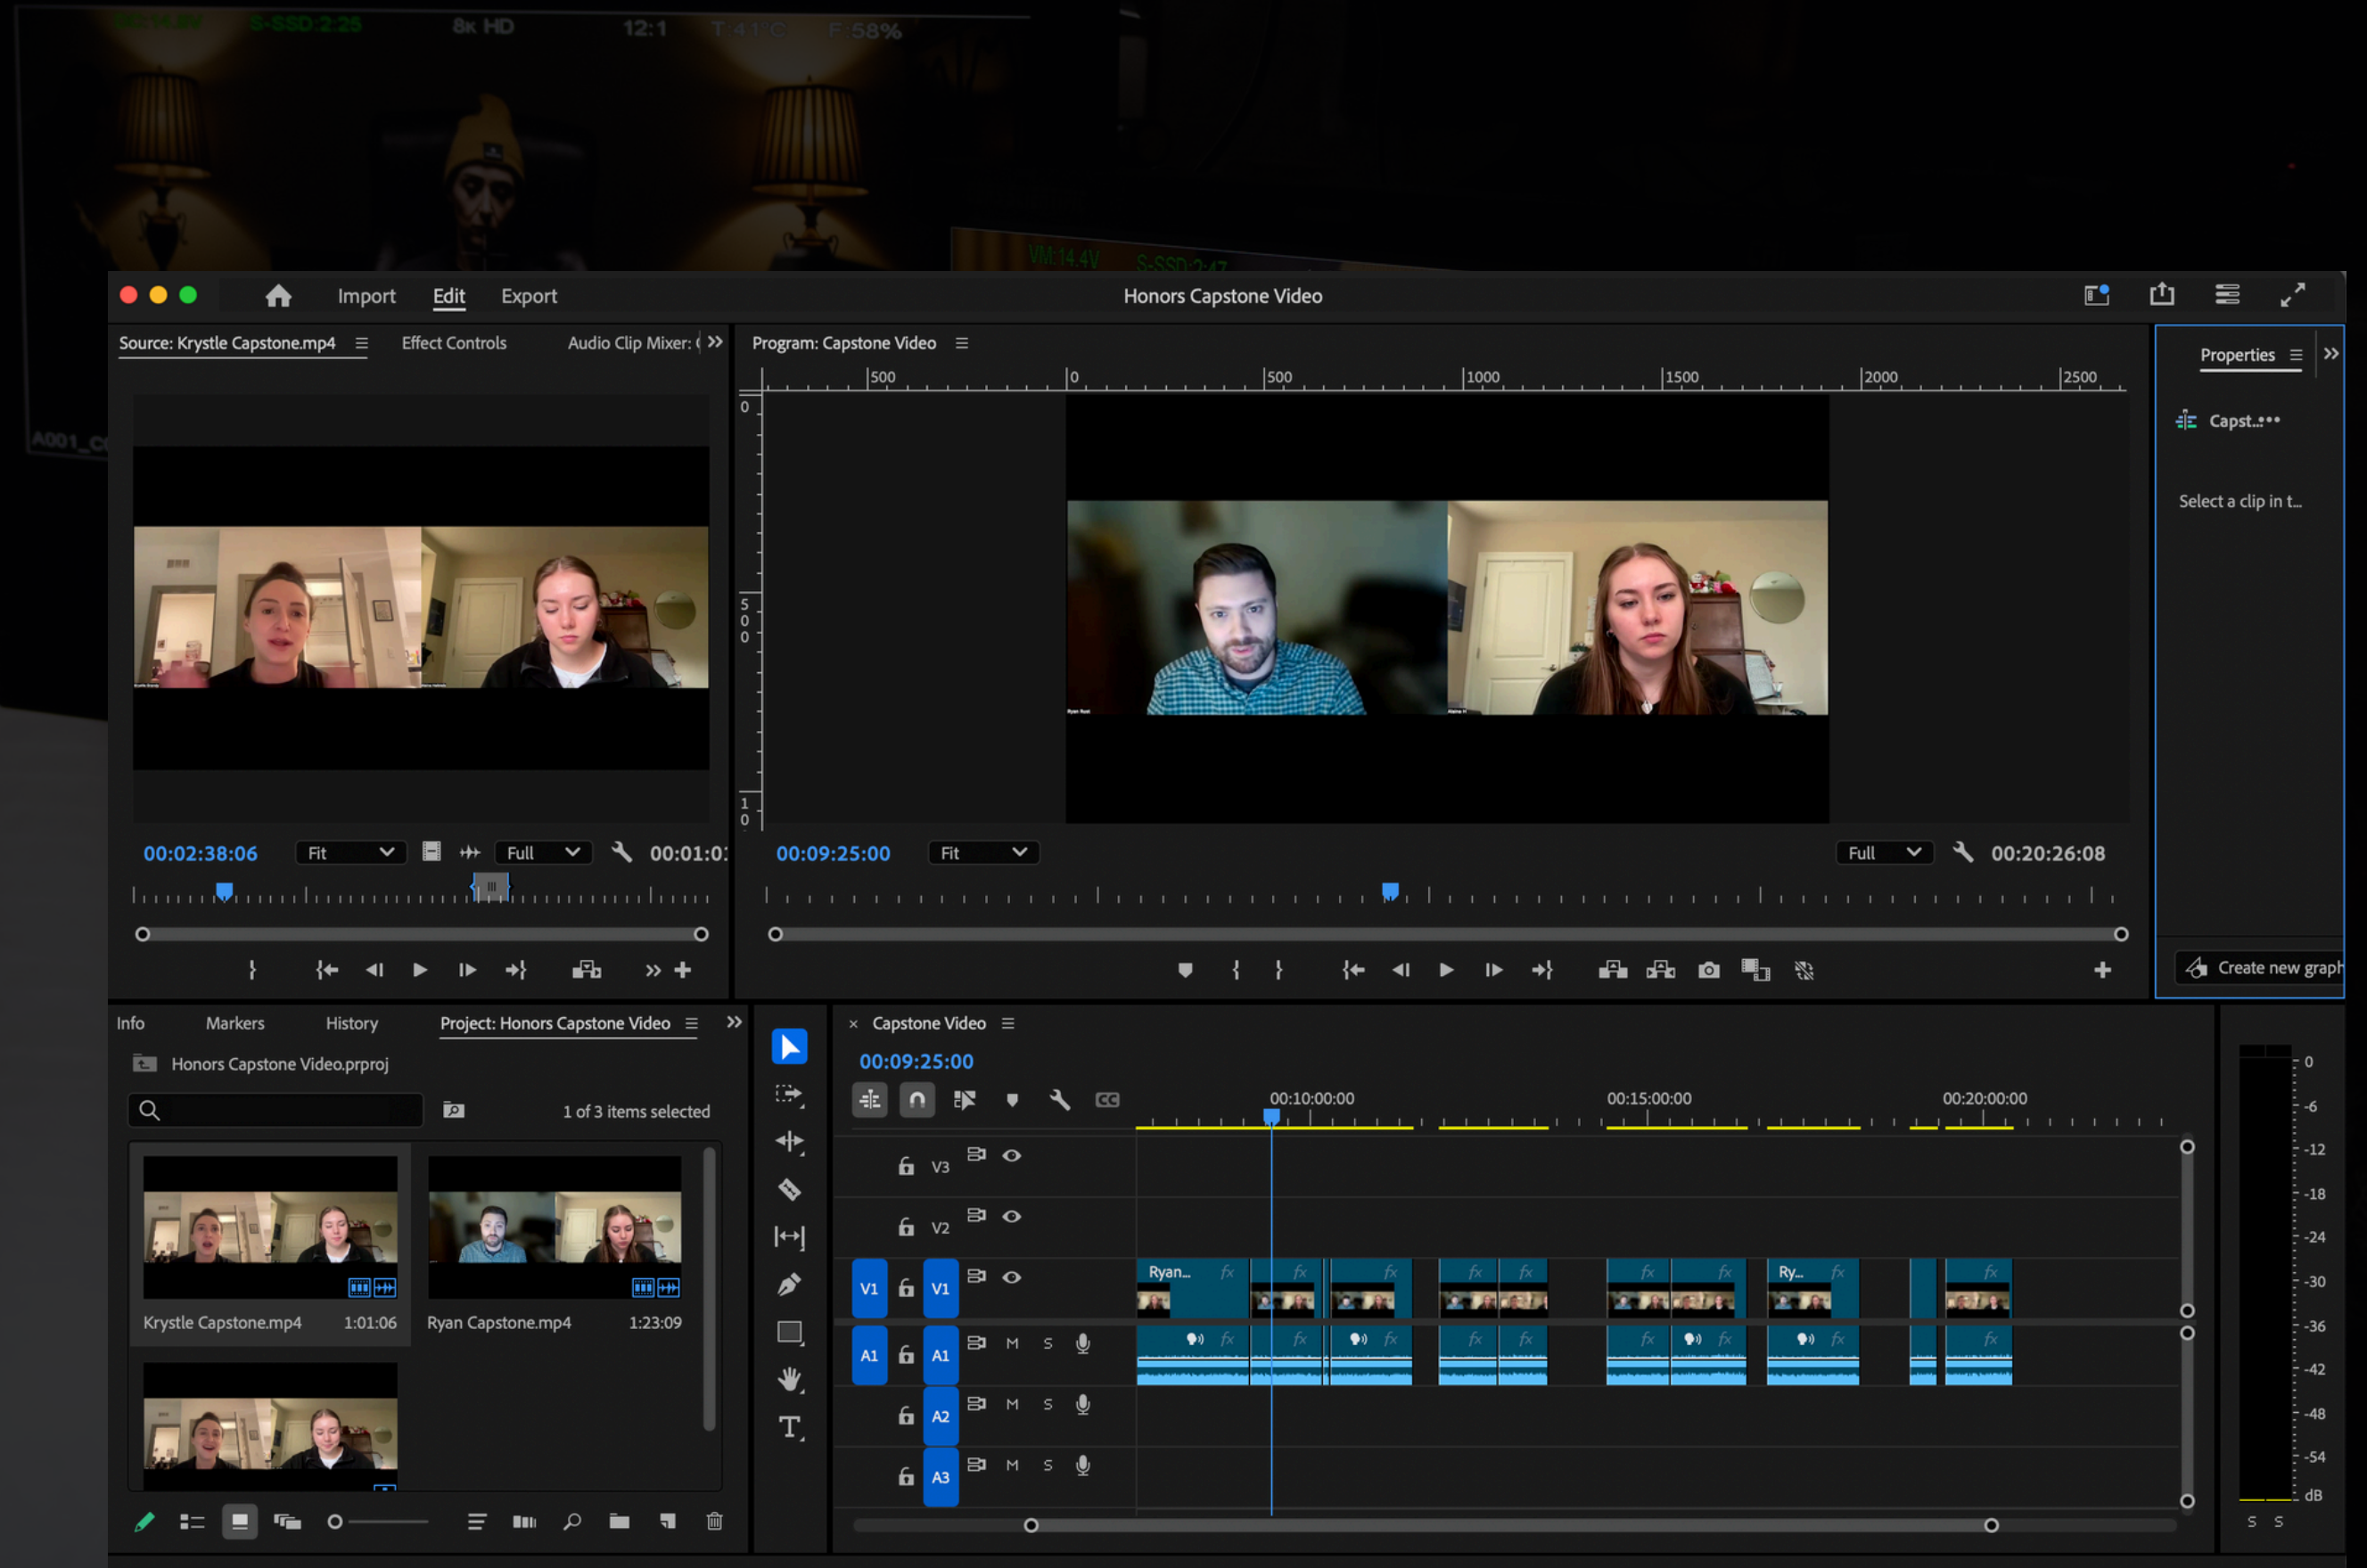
S-SSD 2:25 8K HD 12:1 T 41°C F 58%

VM 14.4V S-SSD 2:47

A001_C

Import Edit Export

Honors Capstone Video

Source: Krystle Capstone.mp4 ☰ Effect Controls Audio Clip Mixer: ( »

Program: Capstone Video ☰

500 0 500 1000 1500 2000 2500

0

500

10

Properties ☰ »

Capst...

Select a clip in t...

00:02:38:06 Fit Full 00:01:0

00:09:25:00 Fit Full 00:20:26:08

Create new graph

Info Markers History Project: Honors Capstone Video ☰ »

Honors Capstone Video.prproj

1 of 3 items selected

Krystle Capstone.mp4 1:01:06

Ryan Capstone.mp4 1:23:09

× Capstone Video ☰

00:09:25:00

00:10:00:00 00:15:00:00 00:20:00:00

V3
V2
V1 V1
A1 A1 M S
A2 M S
A3 M S

Ryan...
Ry...

0
-6
-12
-18
-24
-30
-36
-42
-48
-54
dB
S S